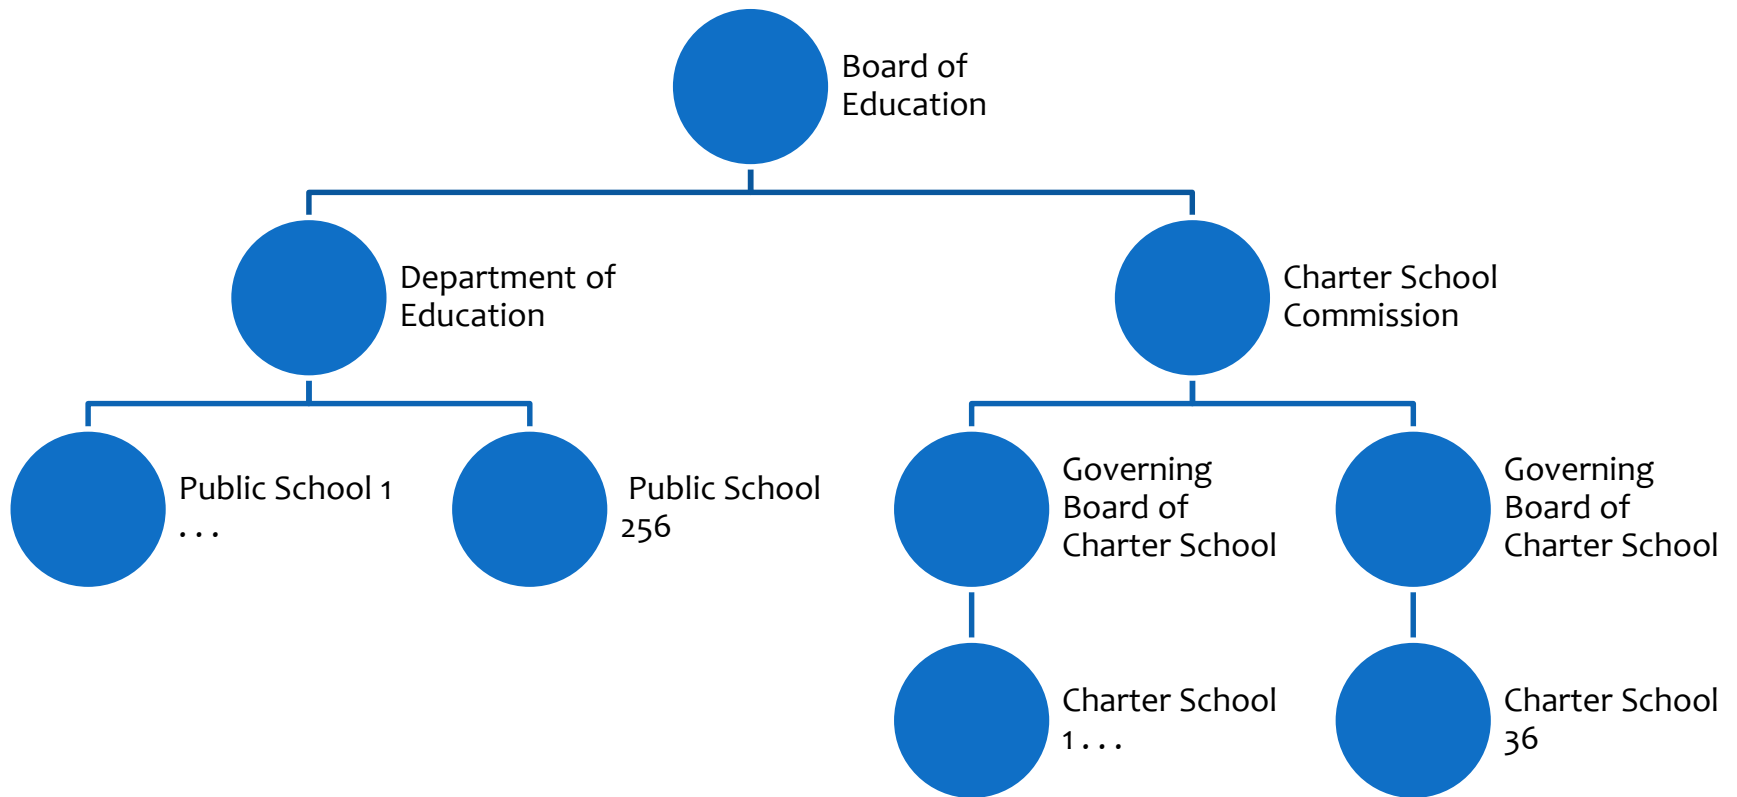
Board of Education

Department of Education

Charter School Commission

Public School 1 . . .

Public School 256

Governing Board of Charter School

Governing Board of Charter School

Charter School 1 . . .

Charter School 36